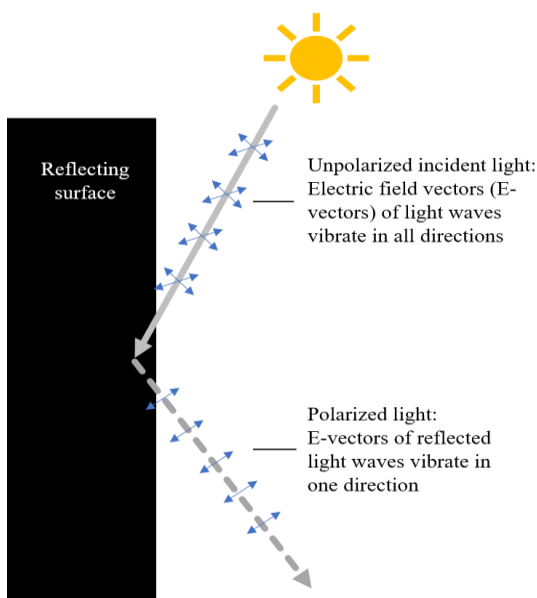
Reflecting surface

Unpolarized incident light: Electric field vectors (E-vectors) of light waves vibrate in all directions

Polarized light: E-vectors of reflected light waves vibrate in one direction